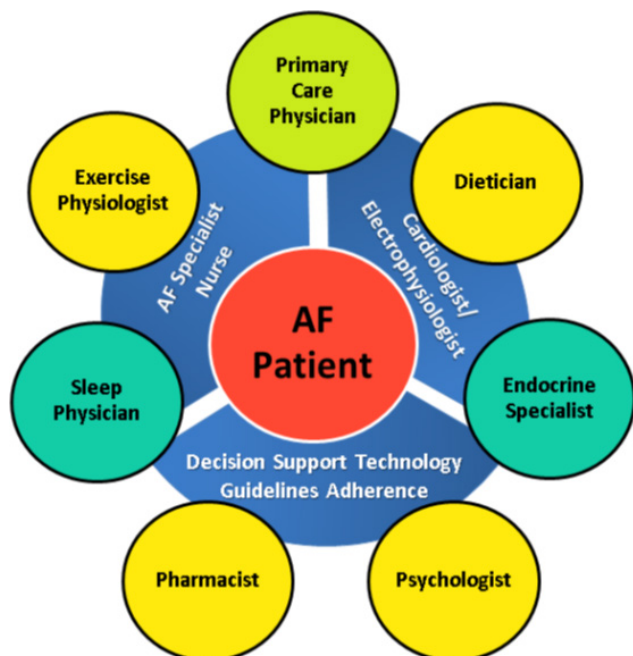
Primary Care Physician

Exercise Physiologist

Dietician

AF Specialist Nurse

Cardiologist/ Electrophysiologist

AF Patient

Sleep Physician

Endocrine Specialist

Decision Support Technology Guidelines Adherence

Pharmacist

Psychologist